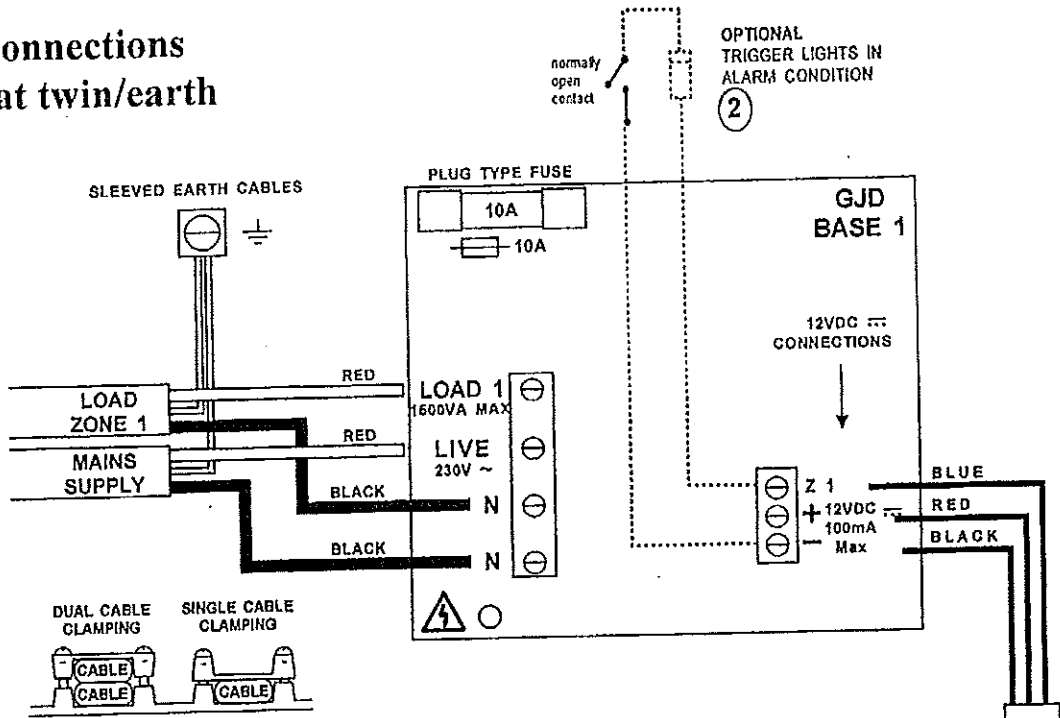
onnections
at twin/earth

normally open contact

OPTIONAL TRIGGER LIGHTS IN ALARM CONDITION
2

SLEEVED EARTH CABLES

PLUG TYPE FUSE
10A
10A

GJD
BASE 1

12VDC
CONNECTIONS

RED
LOAD ZONE 1
LOAD 1
1600VA MAX

RED
MAINS SUPPLY
LIVE
230V ~

BLACK
N

BLACK
N

Z 1
+ 12VDC
100mA
— Max

BLUE
RED
BLACK

DUAL CABLE CLAMPING
CABLE
CABLE

SINGLE CABLE CLAMPING
CABLE